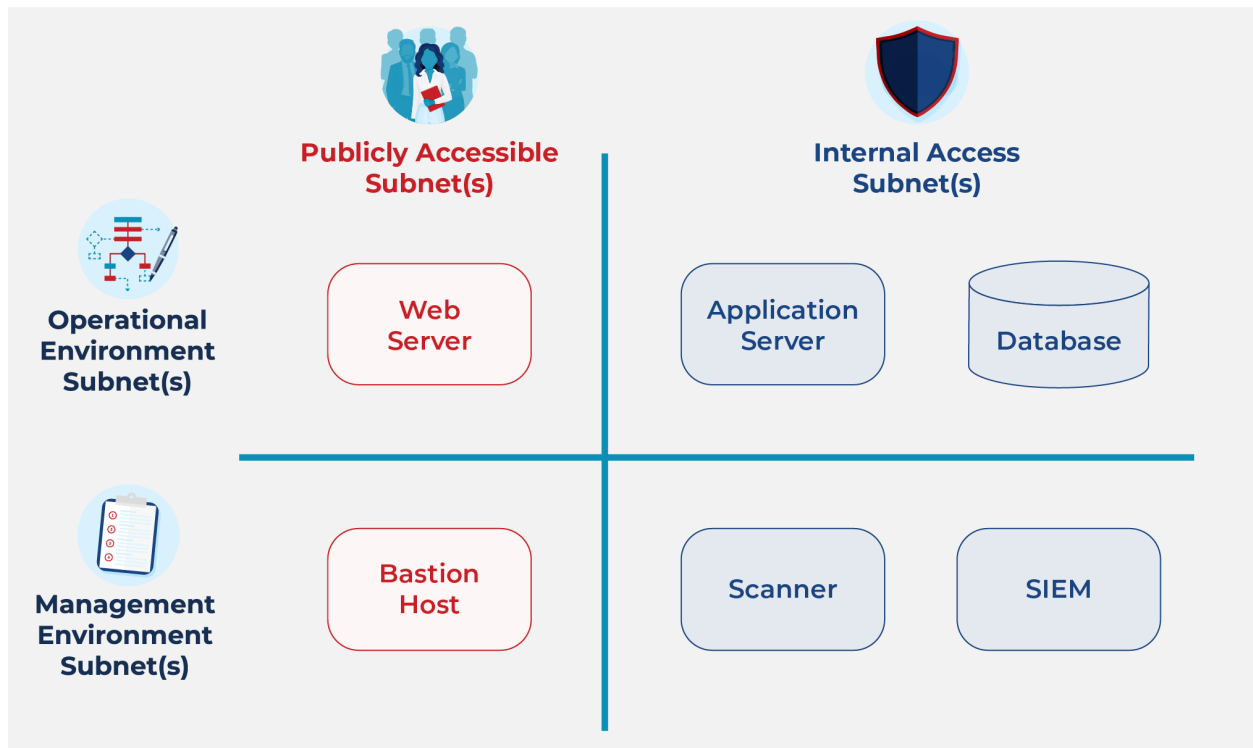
| | Publicly Accessible Subnet(s) | Internal Access Subnet(s) | |
|---|---|---|---|
| Operational Environment Subnet(s) | Web Server | Application Server | Database |
| Management Environment Subnet(s) | Bastion Host | Scanner | SIEM |